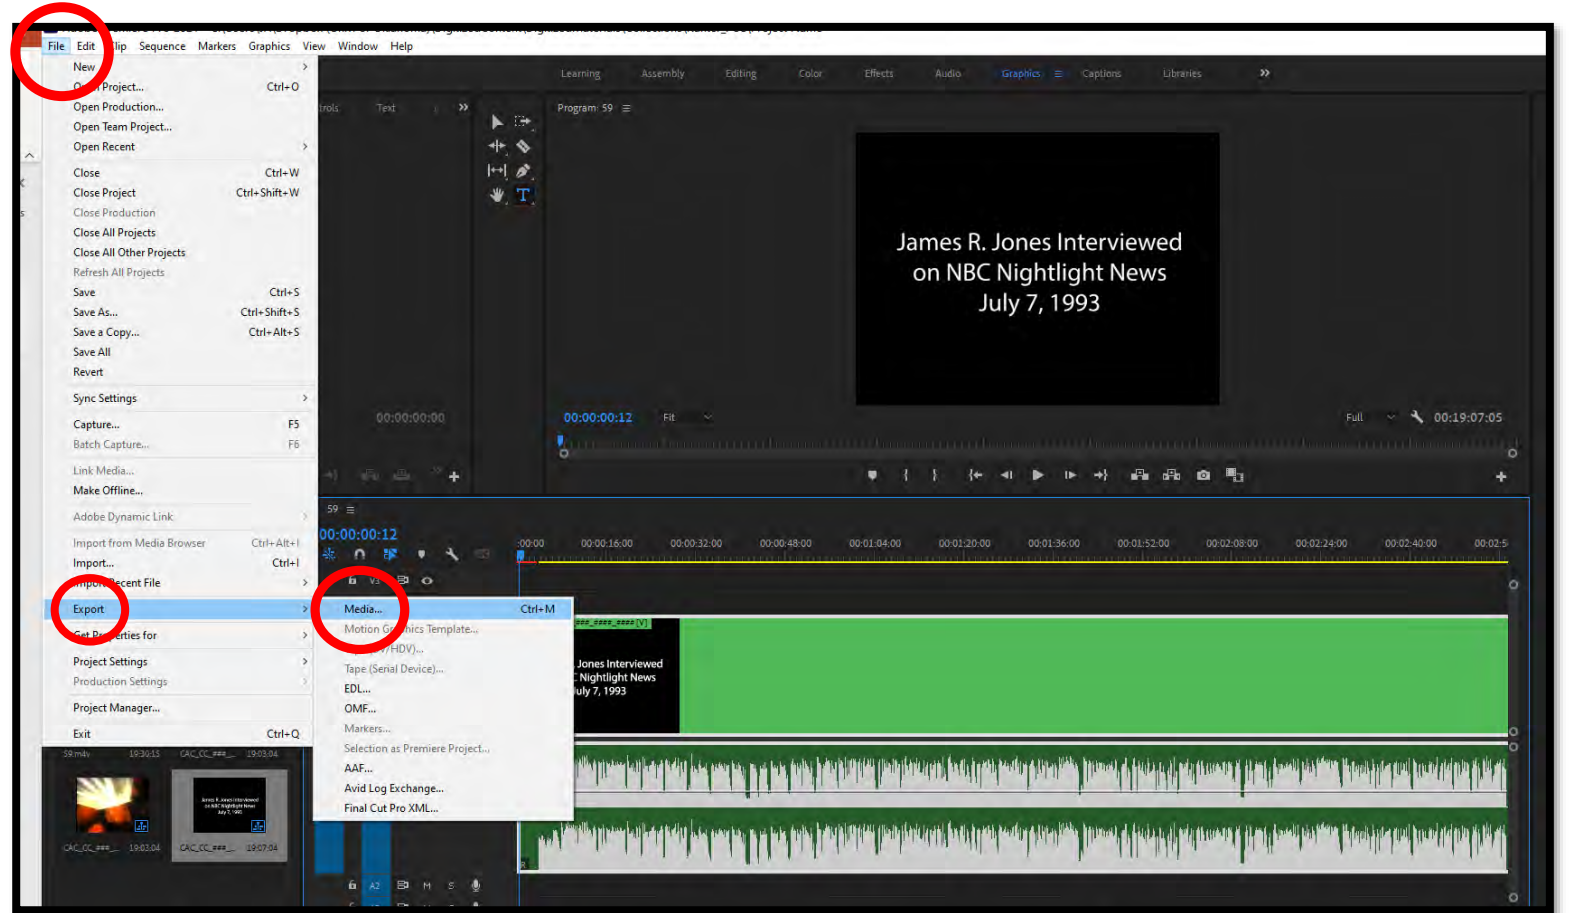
File Edit Clip Sequence Markers Graphics View Window Help

New
Open Project... Ctrl+O
Open Production...
Open Team Project...
Open Recent
Close Ctrl+W
Close Project Ctrl+Shift+W
Close Production
Close All Projects
Close All Other Projects
Refresh All Projects
Save Ctrl+S
Save As... Ctrl+Shift+S
Save a Copy... Ctrl+Alt+S
Save All
Revert
Sync Settings
Capture... F5
Batch Capture... F6
Link Media...
Make Offline...
Adobe Dynamic Link
Import from Media Browser Ctrl+Alt+I
Import... Ctrl+I
Import Recent File
Export
Get Properties for
Project Settings
Production Settings
Project Manager...
Exit Ctrl+Q

Media... Ctrl+M
Motion Graphics Template...
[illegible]/HDV)...
Tape (Serial Device)...
EDL...
OMF...
Markers...
Selection as Premiere Project...
AAF...
Avid Log Exchange...
Final Cut Pro XML...

Learning Assembly Editing Color Effects Audio Graphics Captions Libraries

Text

Program: 59

James R. Jones Interviewed
on NBC Nightlight News
July 7, 1993

00:00:00:00
00:00:00:12 Fit
Full 00:19:07:05

59
00:00:00:12
:00:00 00:00:16:00 00:00:32:00 00:00:48:00 00:01:04:00 00:01:20:00 00:01:36:00 00:01:52:00 00:02:08:00 00:02:24:00 00:02:40:00 00:02:5

Jones Interviewed
Nightlight News
July 7, 1993

59.m4v 19:30:15 CAC_CC_### 19:03:04
CAC_CC_### 19:03:04 CAC_CC_### 19:07:04